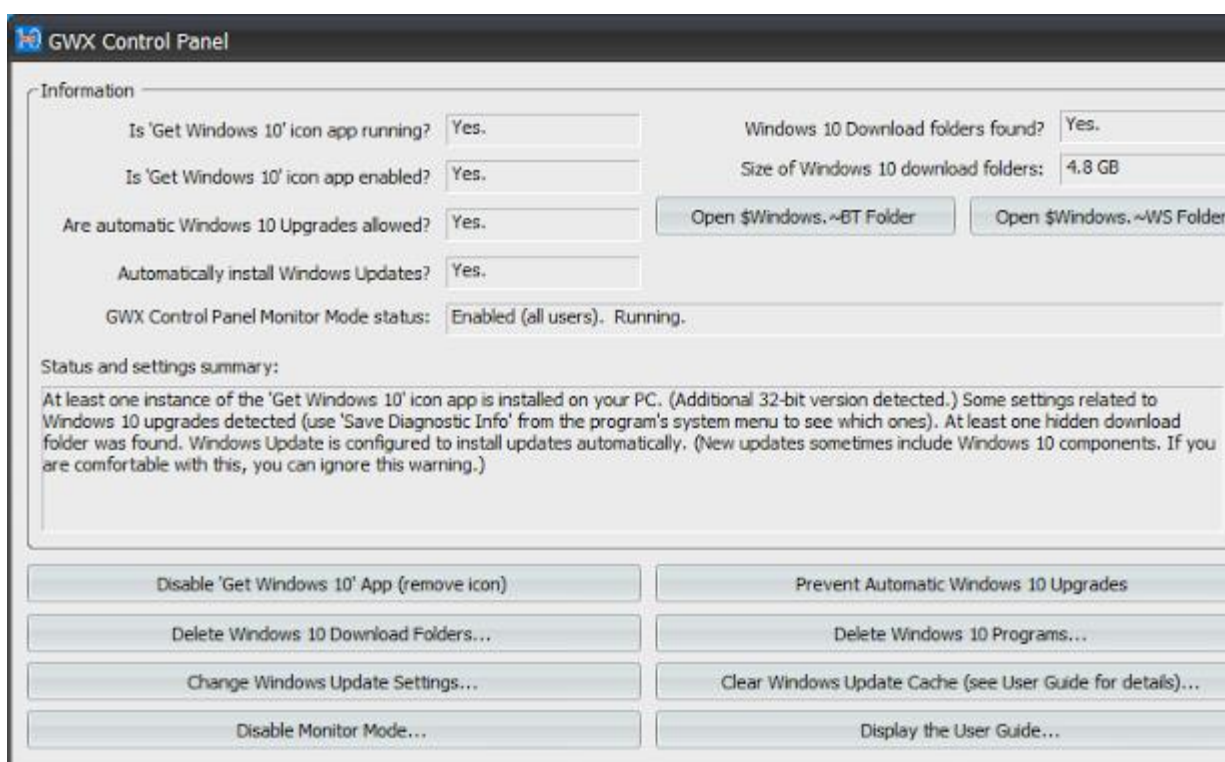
GWX Control Panel

Information

Is 'Get Windows 10' icon app running? Yes.

Is 'Get Windows 10' icon app enabled? Yes.

Are automatic Windows 10 Upgrades allowed? Yes.

Automatically install Windows Updates? Yes.

GWX Control Panel Monitor Mode status: Enabled (all users). Running.

Windows 10 Download folders found? Yes.

Size of Windows 10 download folders: 4.8 GB

Open \$Windows.~BT Folder

Open \$Windows.~WS Folder

Status and settings summary:

At least one instance of the 'Get Windows 10' icon app is installed on your PC. (Additional 32-bit version detected.) Some settings related to Windows 10 upgrades detected (use 'Save Diagnostic Info' from the program's system menu to see which ones). At least one hidden download folder was found. Windows Update is configured to install updates automatically. (New updates sometimes include Windows 10 components. If you are comfortable with this, you can ignore this warning.)

Disable 'Get Windows 10' App (remove icon)

Prevent Automatic Windows 10 Upgrades

Delete Windows 10 Download Folders...

Delete Windows 10 Programs...

Change Windows Update Settings...

Clear Windows Update Cache (see User Guide for details)...

Disable Monitor Mode...

Display the User Guide...